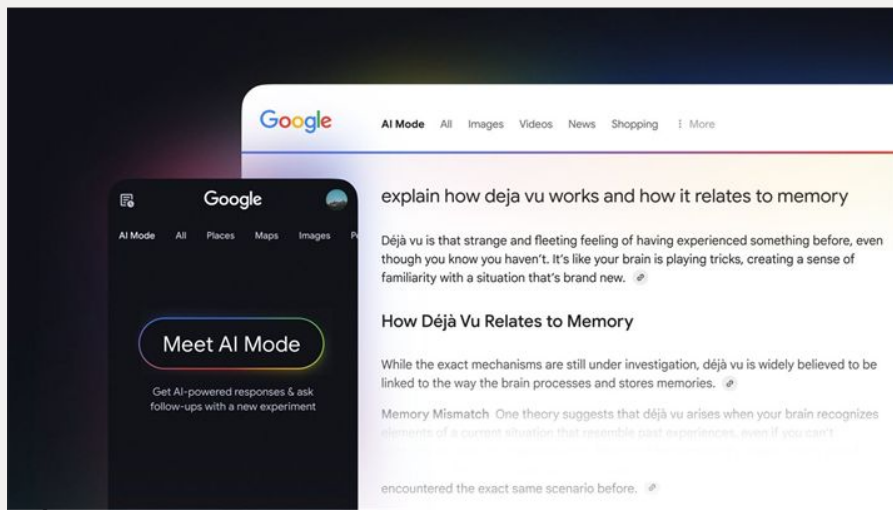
Google

AI Mode All Places Maps Images P

Meet AI Mode

Get AI-powered responses & ask follow-ups with a new experiment

Google

AI Mode All Images Videos News Shopping ⋮ More

explain how deja vu works and how it relates to memory

Déjà vu is that strange and fleeting feeling of having experienced something before, even though you know you haven't. It's like your brain is playing tricks, creating a sense of familiarity with a situation that's brand new.

How Déjà Vu Relates to Memory

While the exact mechanisms are still under investigation, déjà vu is widely believed to be linked to the way the brain processes and stores memories.

Memory Mismatch One theory suggests that déjà vu arises when your brain recognizes elements of a current situation that resemble past experiences, even if you can't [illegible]

encountered the exact same scenario before.